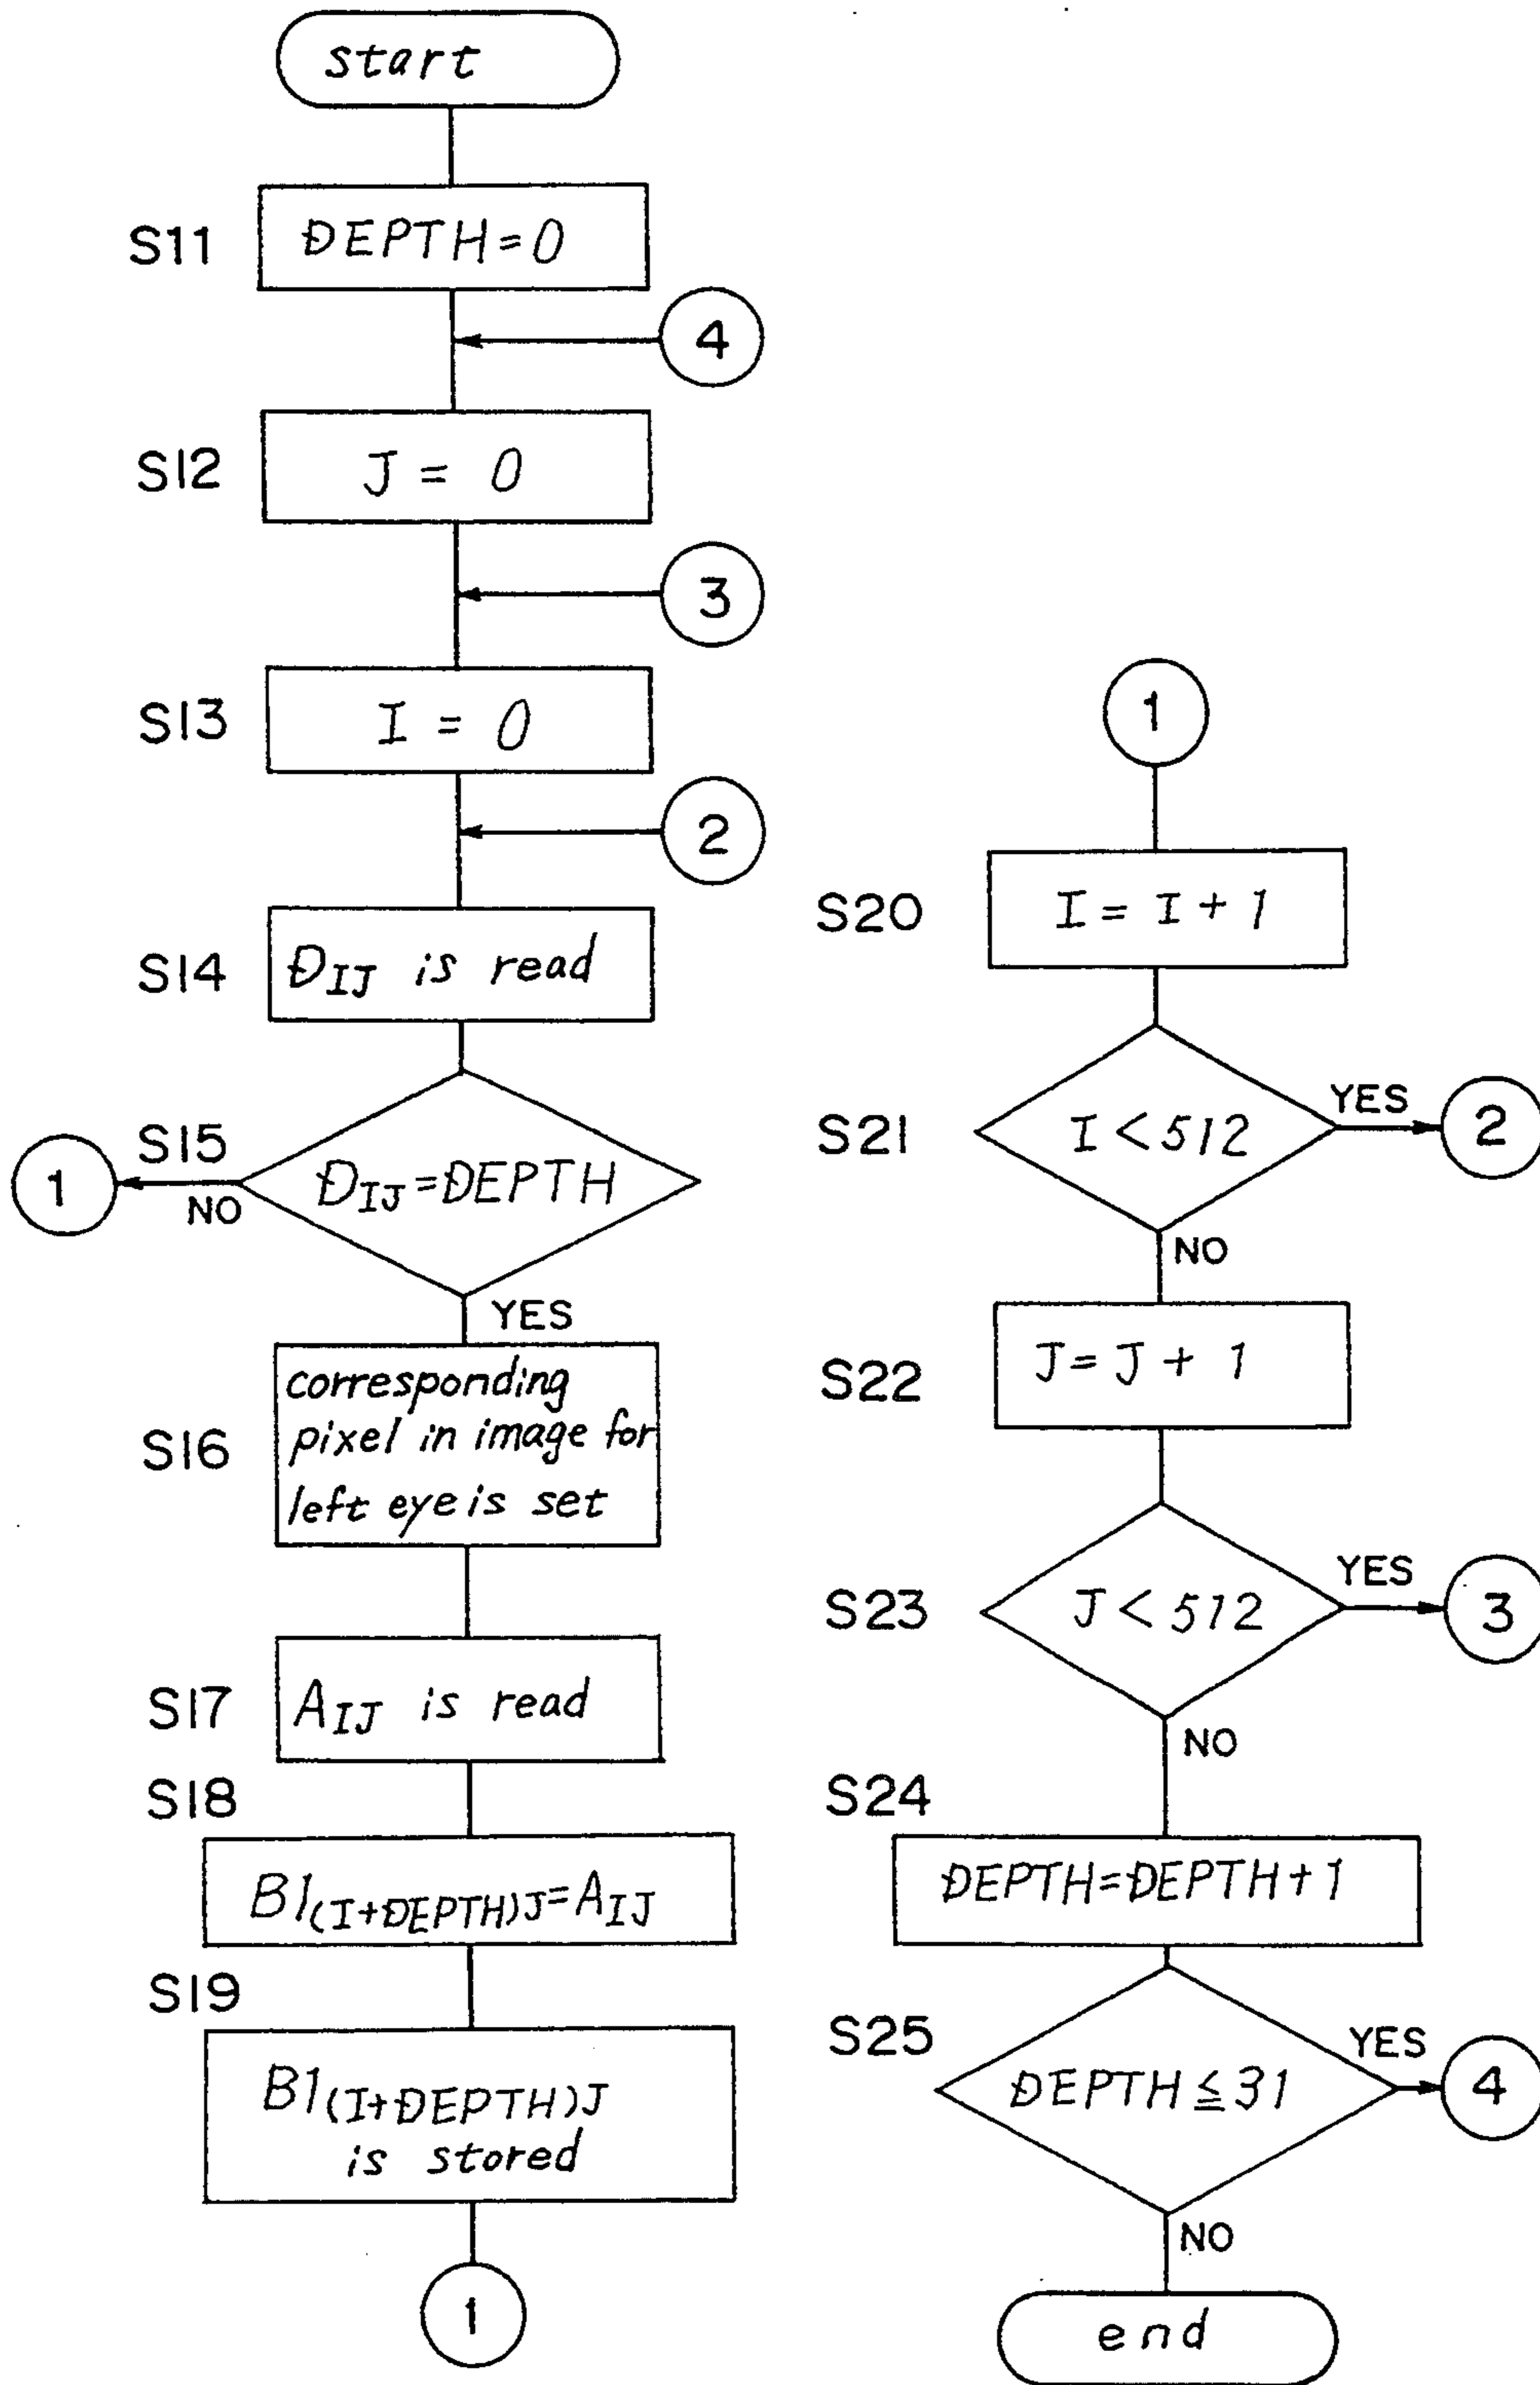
start

S11 DEPTH=0

4

S12 J = 0

3

S13 I = 0

2

S14 $D_{IJ}$ is read

S15 $D_{IJ}$=DEPTH

NO 1

YES

S16 corresponding pixel in image for left eye is set

S17 $A_{IJ}$ is read

S18 $B1_{(I+DEPTH)J}=A_{IJ}$

S19 $B1_{(I+DEPTH)J}$ is stored

1

1

S20 I = I + 1

S21 I < 512

YES 2

NO

S22 J = J + 1

S23 J < 512

YES 3

NO

S24 DEPTH=DEPTH+1

S25 DEPTH ≦ 31

YES 4

NO

end